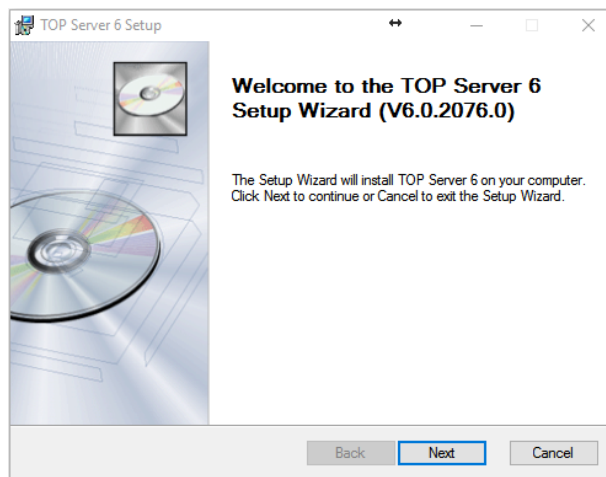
TOP Server 6 Setup

Welcome to the TOP Server 6 Setup Wizard (V6.0.2076.0)

The Setup Wizard will install TOP Server 6 on your computer. Click Next to continue or Cancel to exit the Setup Wizard.

Back
Next
Cancel